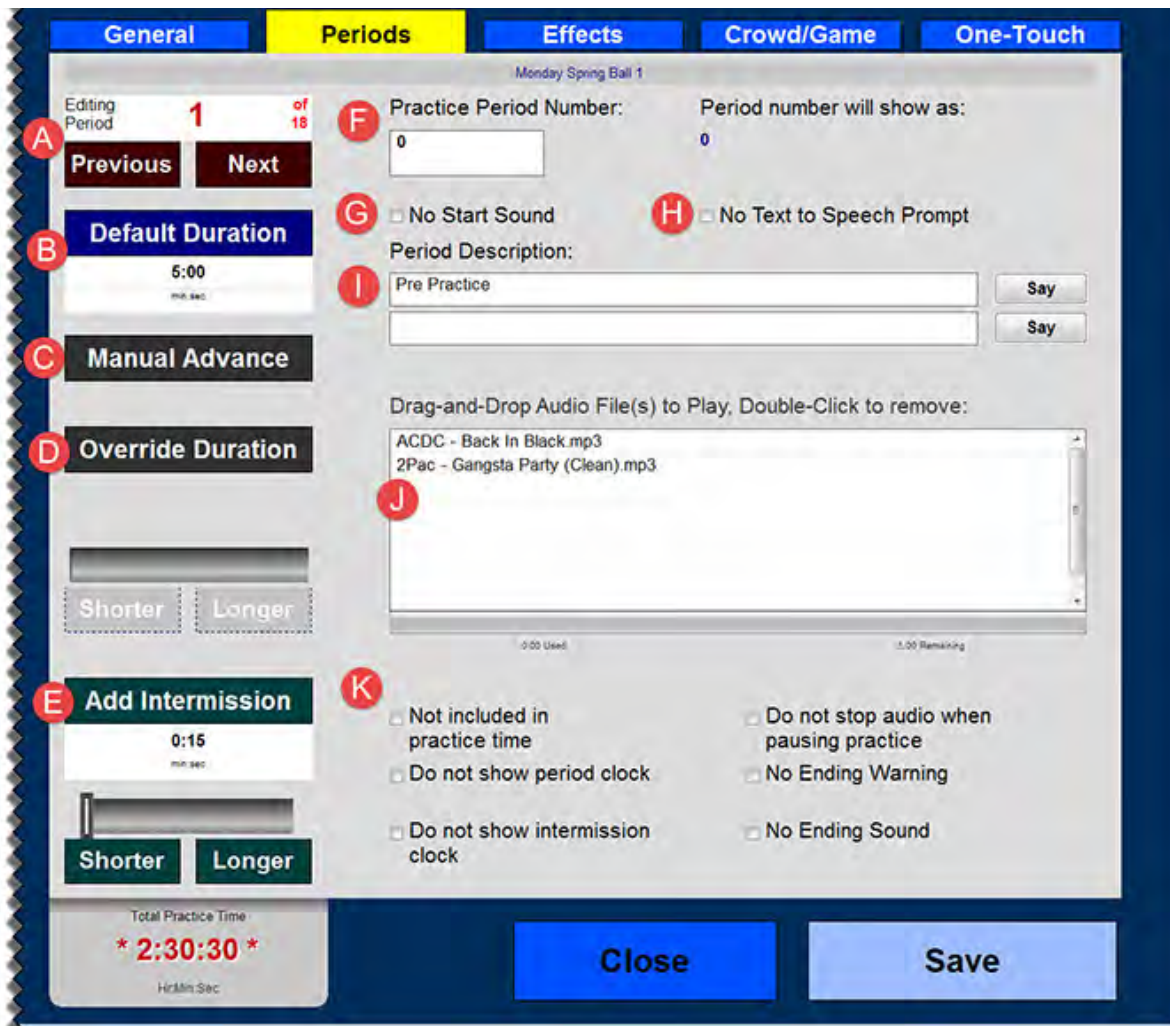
General
Periods
Effects
Crowd/Game
One-Touch

Monday Spring Ball 1

Editing Period
1
of 18

A
Previous
Next

B
Default Duration
5:00
min:sec

C
Manual Advance

D
Override Duration

Shorter
Longer

E
Add Intermission
0:15
min:sec

Shorter
Longer

Total Practice Time
* 2:30:30 *
Hr:Min:Sec

F
Practice Period Number:
0
Period number will show as:
0

G
No Start Sound
H
No Text to Speech Prompt

Period Description:
I
Pre Practice
Say
Say

Drag-and-Drop Audio File(s) to Play, Double-Click to remove:
ACDC - Back In Black.mp3
2Pac - Gangsta Party (Clean).mp3
J

0:00 Used
5:00 Remaining

K
Not included in practice time
Do not stop audio when pausing practice
Do not show period clock
No Ending Warning
Do not show intermission clock
No Ending Sound

Close
Save